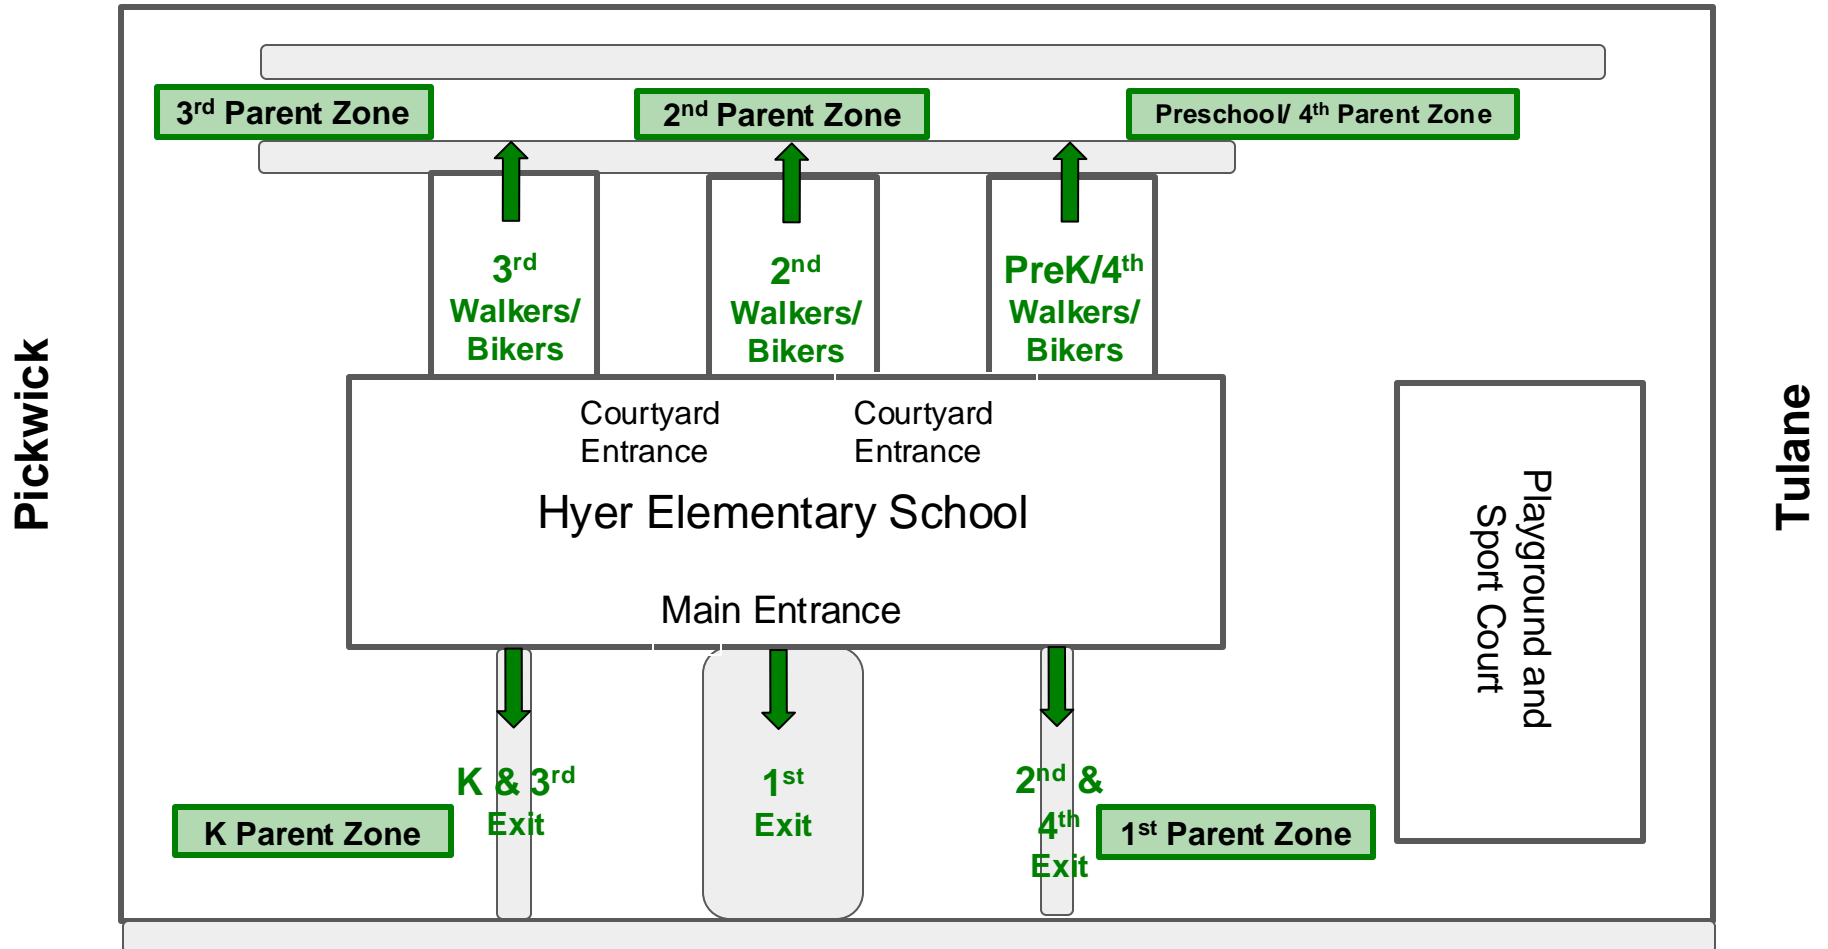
$3^{rd}$ Parent Zone

$2^{nd}$ Parent Zone

Preschool/ $4^{th}$ Parent Zone

$3^{rd}$ Walkers/ Bikers

$2^{nd}$ Walkers/ Bikers

PreK/$4^{th}$ Walkers/ Bikers

Pickwick

Courtyard Entrance

Courtyard Entrance

Hyer Elementary School

Main Entrance

Playground and Sport Court

Tulane

K & $3^{rd}$ Exit

$1^{st}$ Exit

$2^{nd}$ & $4^{th}$ Exit

K Parent Zone

$1^{st}$ Parent Zone